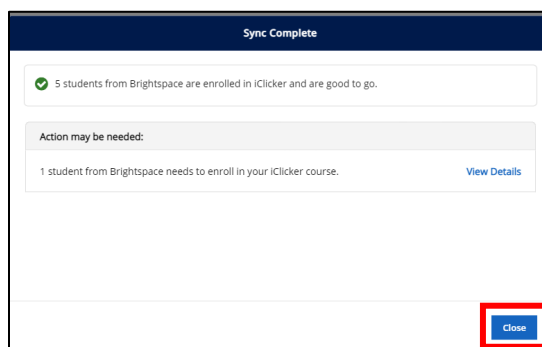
Sync Complete

5 students from Brightspace are enrolled in iClicker and are good to go.

Action may be needed:

1 student from Brightspace needs to enroll in your iClicker course.

View Details

Close